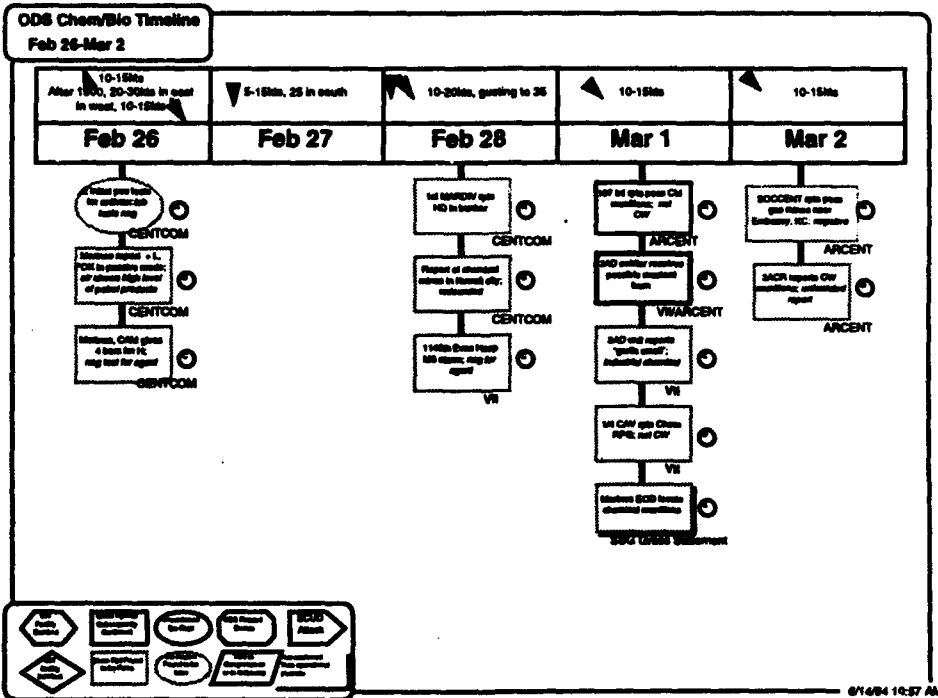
ODS Chem/Bio Timeline
Feb 26-Mar 2

| 10-15kts After 1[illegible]00, 20-30kts in east in west, 10-15kts | 5-15kts, 25 in south | 10-20kts, gusting to 35 | 10-15kts | 10-15kts |
|---|---|---|---|---|
| Feb 26 | Feb 27 | Feb 28 | Mar 1 | Mar 2 |

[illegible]
CENTCOM

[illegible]
CENTCOM

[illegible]
CENTCOM

1st MARDIV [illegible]
CENTCOM

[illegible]
CENTCOM

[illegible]
VII

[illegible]
ARCENT

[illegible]
VII/ARCENT

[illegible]
VII

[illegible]
VII

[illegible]
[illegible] Statement

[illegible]
ARCENT

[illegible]
ARCENT

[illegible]

6/14/94 10:57 AM